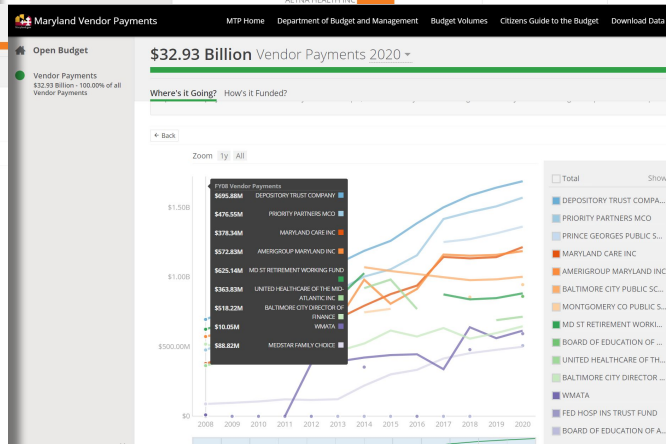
Maryland Vendor Payments

MTP Home | Department of Budget and Management | Budget Volumes | Citizens Guide to the Budget | Download Data

Open Budget

Vendor Payments
$32.93 Billion - 100.00% of all Vendor Payments

$32.93 Billion Vendor Payments 2020

Where's it Going? How's it Funded?

Back

Zoom 1y All

FY08 Vendor Payments

| | |
|---|---|
| $695.88M | DEPOSITORY TRUST COMPANY |
| $476.55M | PRIORITY PARTNERS MCO |
| $378.34M | MARYLAND CARE INC |
| $572.83M | AMERIGROUP MARYLAND INC |
| $625.14M | MD ST RETIREMENT WORKING FUND |
| $363.83M | UNITED HEALTHCARE OF THE MID-ATLANTIC INC |
| $518.22M | BALTIMORE CITY DIRECTOR OF FINANCE |
| $10.05M | WMATA |
| $88.82M | MEDSTAR FAMILY CHOICE |

$1.50B
$1.00B
$500.00M
$0

2008 2009 2010 2011 2012 2013 2014 2015 2016 2017 2018 2019 2020

Total
Show

DEPOSITORY TRUST COMPA...
PRIORITY PARTNERS MCO
PRINCE GEORGES PUBLIC S...
MARYLAND CARE INC
AMERIGROUP MARYLAND INC
BALTIMORE CITY PUBLIC SC...
MONTGOMERY CO PUBLIC S...
MD ST RETIREMENT WORKI...
BOARD OF EDUCATION OF ...
UNITED HEALTHCARE OF TH...
BALTIMORE CITY DIRECTOR ...
WMATA
FED HOSP INS TRUST FUND
BOARD OF EDUCATION OF ...